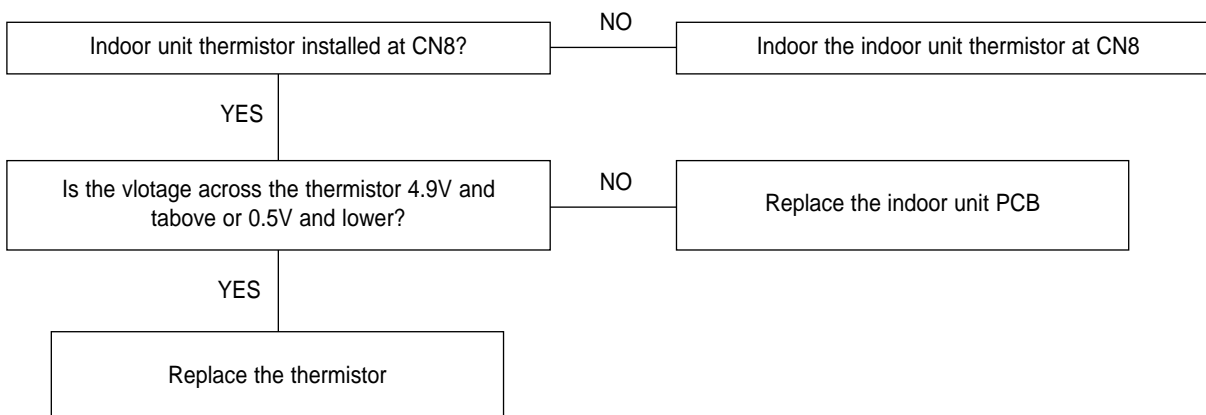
Indoor unit thermistor installed at CN8?

NO

Indoor the indoor unit thermistor at CN8

YES

Is the vlotage across the thermistor 4.9V and tabove or 0.5V and lower?

NO

Replace the indoor unit PCB

YES

Replace the thermistor